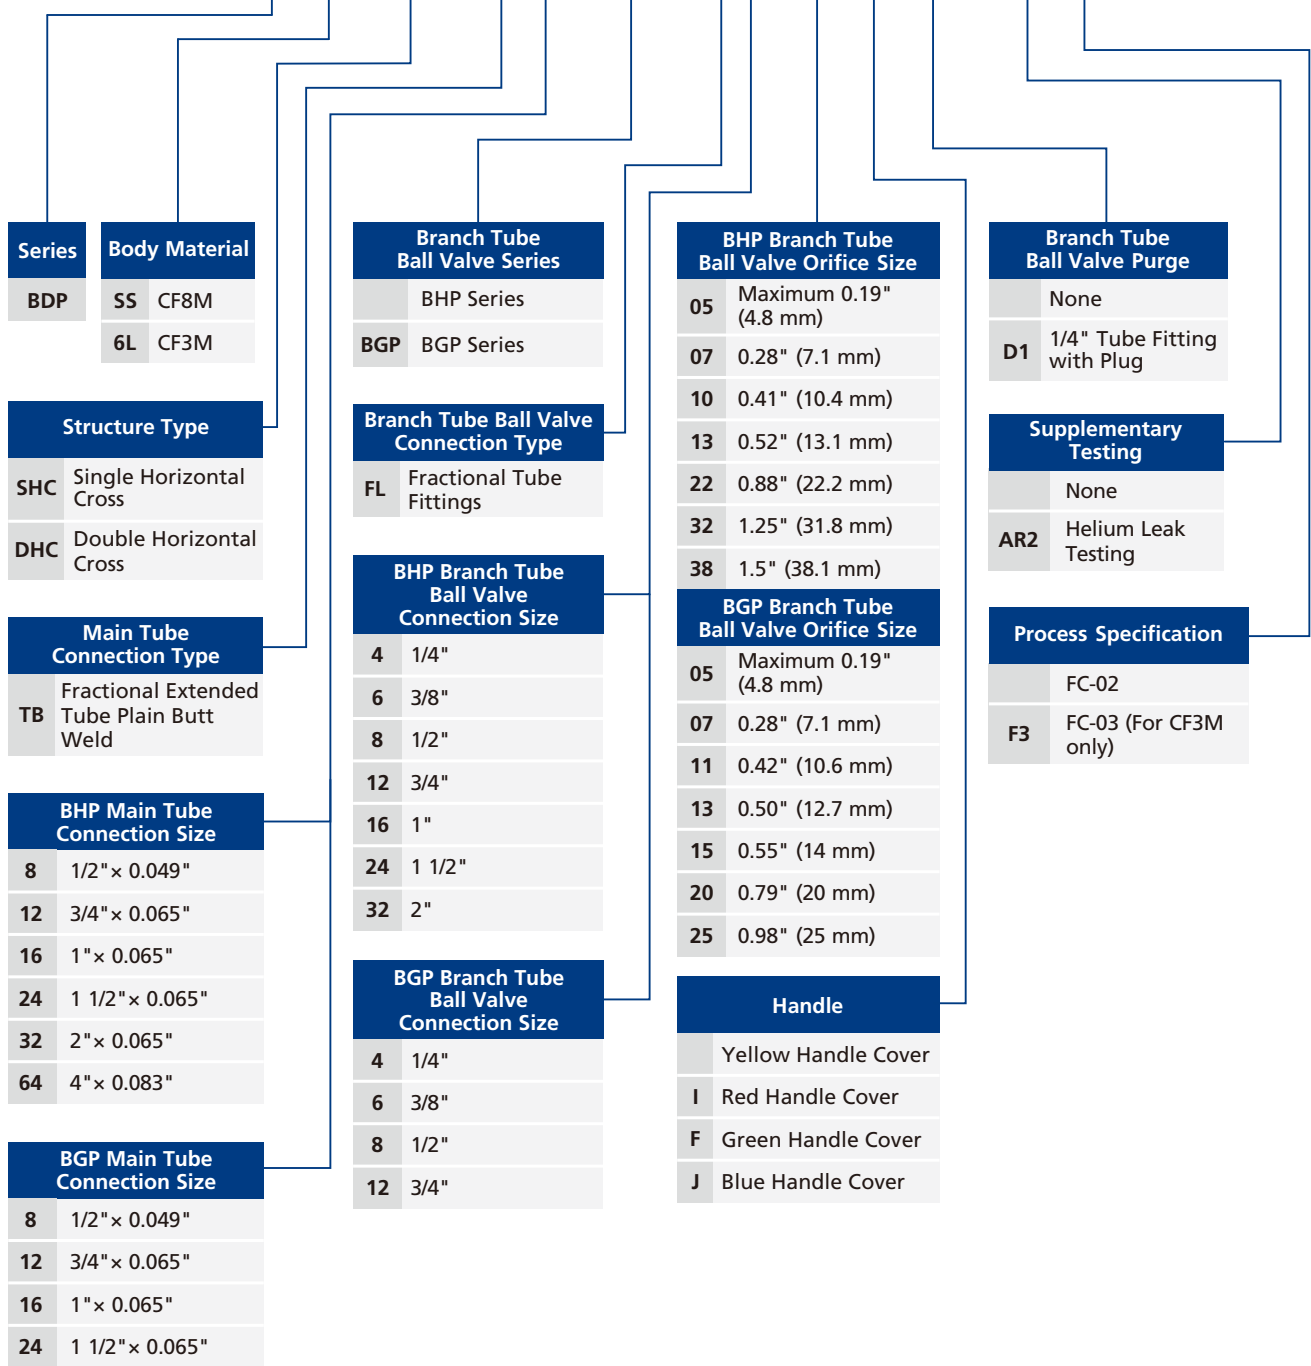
| Series |
|---|
| BDP |

| Body Material | |
|---|---|
| SS | CF8M |
| 6L | CF3M |

| Structure Type | |
|---|---|
| SHC | Single Horizontal Cross |
| DHC | Double Horizontal Cross |

| Main Tube Connection Type | |
|---|---|
| TB | Fractional Extended Tube Plain Butt Weld |

| BHP Main Tube Connection Size | |
|---|---|
| 8 | 1/2"× 0.049" |
| 12 | 3/4"× 0.065" |
| 16 | 1"× 0.065" |
| 24 | 1 1/2"× 0.065" |
| 32 | 2"× 0.065" |
| 64 | 4"× 0.083" |

| BGP Main Tube Connection Size | |
|---|---|
| 8 | 1/2"× 0.049" |
| 12 | 3/4"× 0.065" |
| 16 | 1"× 0.065" |
| 24 | 1 1/2"× 0.065" |

| Branch Tube Ball Valve Series | |
|---|---|
| | BHP Series |
| BGP | BGP Series |

| Branch Tube Ball Valve Connection Type | |
|---|---|
| FL | Fractional Tube Fittings |

| BHP Branch Tube Ball Valve Connection Size | |
|---|---|
| 4 | 1/4" |
| 6 | 3/8" |
| 8 | 1/2" |
| 12 | 3/4" |
| 16 | 1" |
| 24 | 1 1/2" |
| 32 | 2" |

| BGP Branch Tube Ball Valve Connection Size | |
|---|---|
| 4 | 1/4" |
| 6 | 3/8" |
| 8 | 1/2" |
| 12 | 3/4" |

| BHP Branch Tube Ball Valve Orifice Size | |
|---|---|
| 05 | Maximum 0.19" (4.8 mm) |
| 07 | 0.28" (7.1 mm) |
| 10 | 0.41" (10.4 mm) |
| 13 | 0.52" (13.1 mm) |
| 22 | 0.88" (22.2 mm) |
| 32 | 1.25" (31.8 mm) |
| 38 | 1.5" (38.1 mm) |

| BGP Branch Tube Ball Valve Orifice Size | |
|---|---|
| 05 | Maximum 0.19" (4.8 mm) |
| 07 | 0.28" (7.1 mm) |
| 11 | 0.42" (10.6 mm) |
| 13 | 0.50" (12.7 mm) |
| 15 | 0.55" (14 mm) |
| 20 | 0.79" (20 mm) |
| 25 | 0.98" (25 mm) |

| Handle | |
|---|---|
| | Yellow Handle Cover |
| I | Red Handle Cover |
| F | Green Handle Cover |
| J | Blue Handle Cover |

| Branch Tube Ball Valve Purge | |
|---|---|
| | None |
| D1 | 1/4" Tube Fitting with Plug |

| Supplementary Testing | |
|---|---|
| | None |
| AR2 | Helium Leak Testing |

| Process Specification | |
|---|---|
| | FC-02 |
| F3 | FC-03 (For CF3M only) |